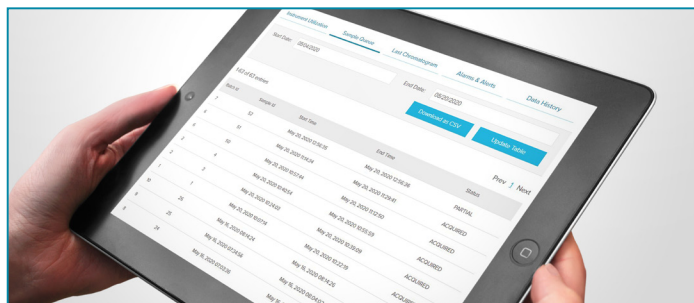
Instrument Utilization

Sample Queue

Last Chromatogram

Alarms & Alerts

Data History

Start Date: 05/01/2020

End Date: 05/20/2020

1-10 of 43 entries

Download as CSV

Update Table

Prev 1 Next

| Batch Id | Sample Id | Start Time | End Time | Status |
|---|---|---|---|---|
| 7 | 12 | May 20, 2020 12:16:35 | May 20, 2020 12:56:26 | PARTIAL |
| 6 | 11 | May 20, 2020 11:14:24 | May 20, 2020 11:29:41 | ACQUIRED |
| 5 | 10 | May 20, 2020 10:57:44 | May 20, 2020 11:12:50 | ACQUIRED |
| 4 | 4 | May 20, 2020 10:40:54 | May 20, 2020 10:55:59 | ACQUIRED |
| 3 | 3 | May 20, 2020 10:24:02 | May 20, 2020 10:39:09 | ACQUIRED |
| 10 | 7 | May 20, 2020 10:07:15 | May 20, 2020 10:22:19 | ACQUIRED |
| 9 | 25 | May 16, 2020 08:14:24 | May 16, 2020 08:29:26 | ACQUIRED |
| 8 | 25 | May 16, 2020 07:54:56 | May 16, 2020 08:14:23 | ACQUIRED |
| 8 | 24 | May 16, 2020 07:53:36 | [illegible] | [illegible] |